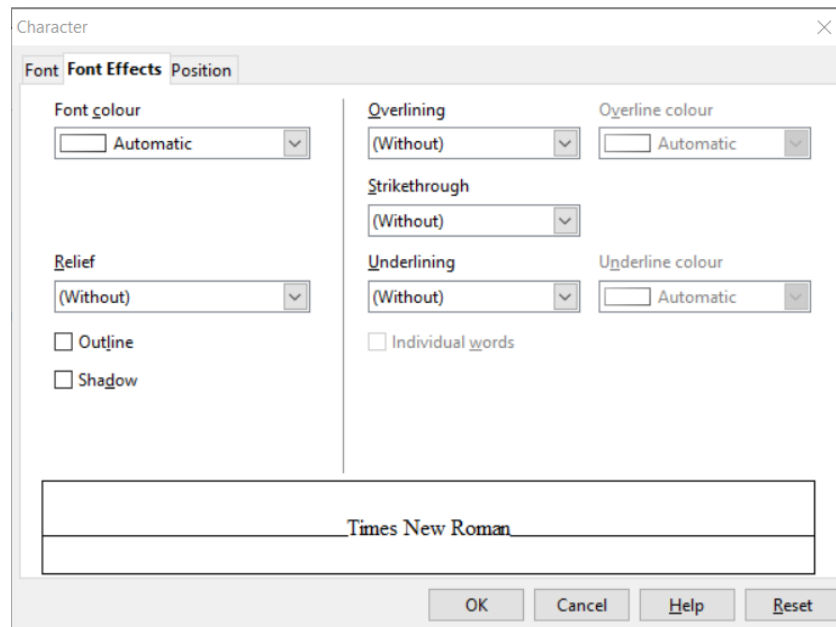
Character

Font Font Effects Position

Font colour
Automatic

Relief
(Without)

Outline
Shadow

Overlining
(Without)

Overline colour
Automatic

Strikethrough
(Without)

Underlining
(Without)

Underline colour
Automatic

Individual words

Times New Roman

OK Cancel Help Reset